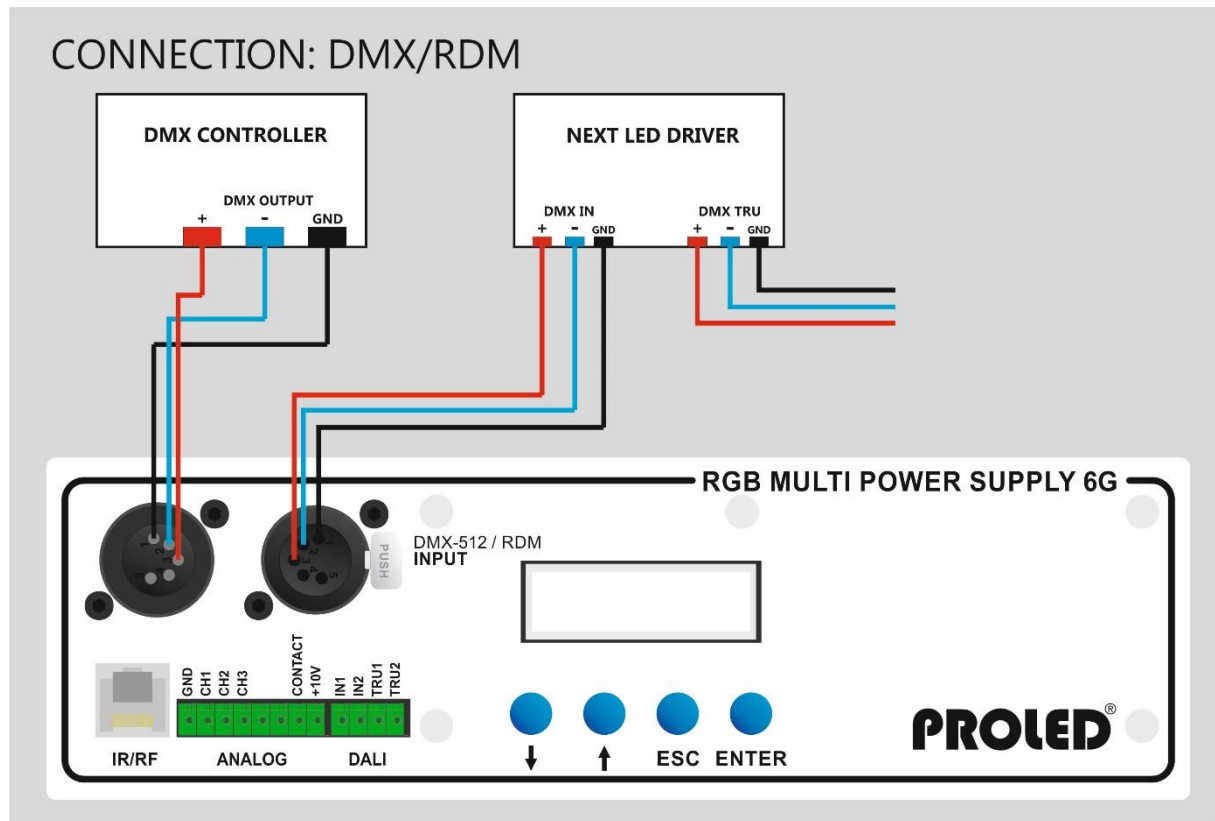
CONNECTION: DMX/RDM

DMX CONTROLLER

DMX OUTPUT
+
-
GND

NEXT LED DRIVER

DMX IN
+
-
GND

DMX TRU
+
-
GND

RGB MULTI POWER SUPPLY 6G

DMX-512 / RDM
INPUT

PUSH

GND CH1 CH2 CH3 CONTACT +10V IN1 IN2 TRU1 TRU2

IR/RF
ANALOG
DALI

↓ ↑ ESC ENTER

PROLED®